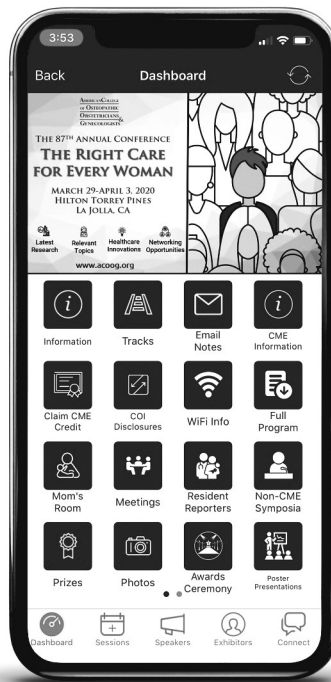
3:53

Back

Dashboard

American College of Osteopathic Obstetricians & Gynecologists

The 87th Annual Conference

The Right Care for Every Woman

March 29-April 3, 2020
Hilton Torrey Pines
La Jolla, CA

Latest Research
Relevant Topics
Healthcare Innovations
Networking Opportunities

www.acoog.org

Information

Tracks

Email Notes

CME Information

Claim CME Credit

COI Disclosures

WiFi Info

Full Program

Mom's Room

Meetings

Resident Reporters

Non-CME Symposia

Prizes

Photos

Awards Ceremony

Poster Presentations

Dashboard

Sessions

Speakers

Exhibitors

Connect